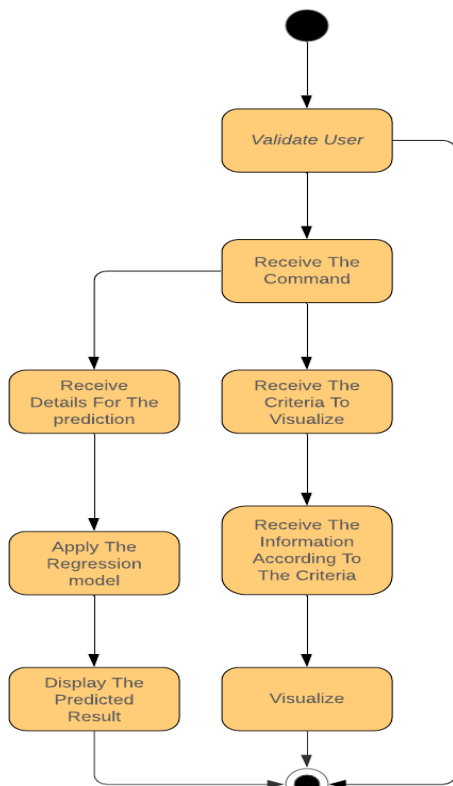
Validate User

Receive The Command

Receive Details For The prediction

Receive The Criteria To Visualize

Apply The Regression model

Receive The Information According To The Criteria

Display The Predicted Result

Visualize